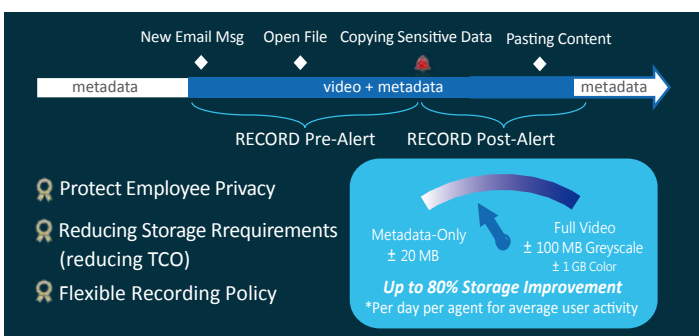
New Email Msg Open File Copying Sensitive Data Pasting Content

metadata video + metadata metadata

RECORD Pre-Alert RECORD Post-Alert

Protect Employee Privacy

Reducing Storage Rrequirements (reducing TCO)

Flexible Recording Policy

Metadata-Only
± 20 MB

Full Video
± 100 MB Greyscale
± 1 GB Color

Up to 80% Storage Improvement
*Per day per agent for average user activity